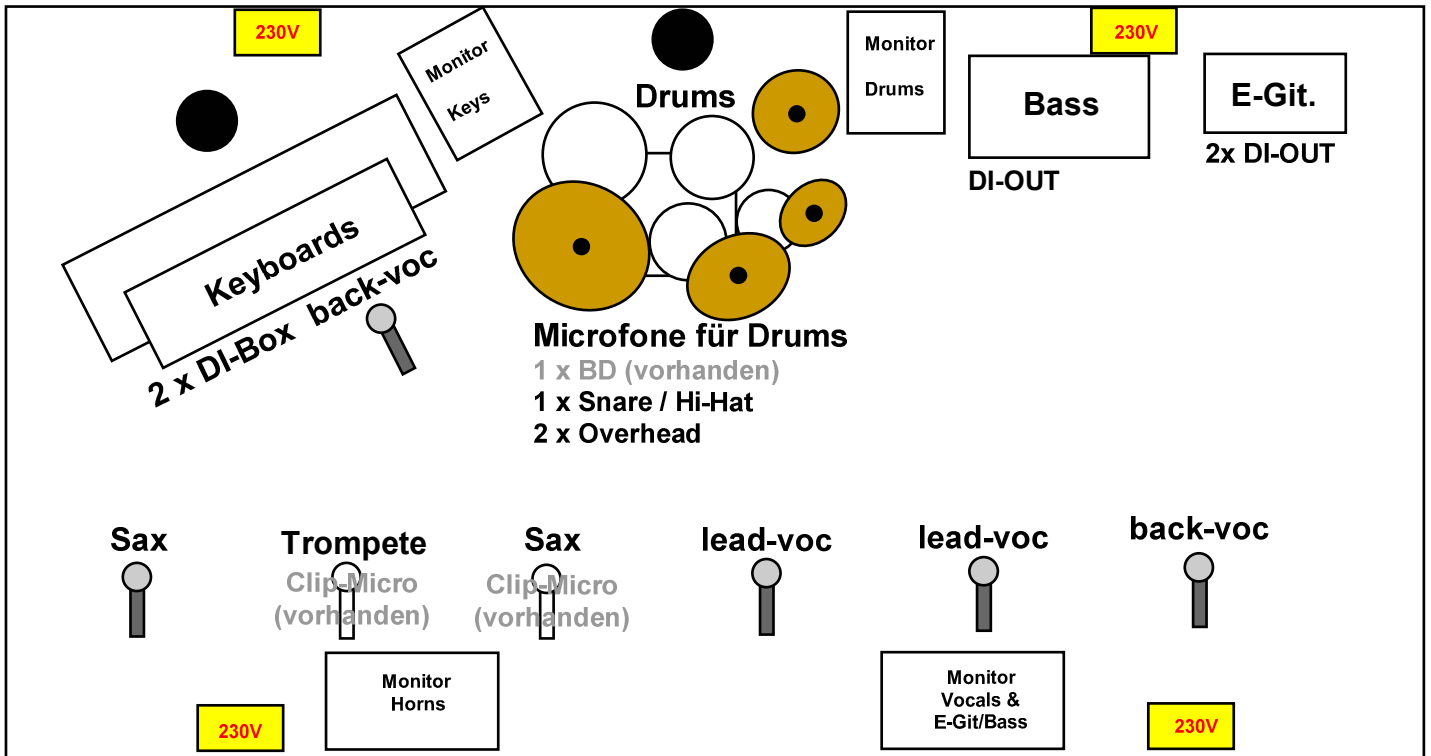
230V

Monitor Keys

Drums

Monitor Drums

230V

Bass

E-Git.

2x DI-OUT

DI-OUT

Keyboards

2 x DI-Box back-voc

Microfone für Drums
1 x BD (vorhanden)
1 x Snare / Hi-Hat
2 x Overhead

Sax

Trompete
Clip-Micro
(vorhanden)

Sax
Clip-Micro
(vorhanden)

lead-voc

lead-voc

back-voc

Monitor Horns

Monitor Vocals & E-Git/Bass

230V

230V